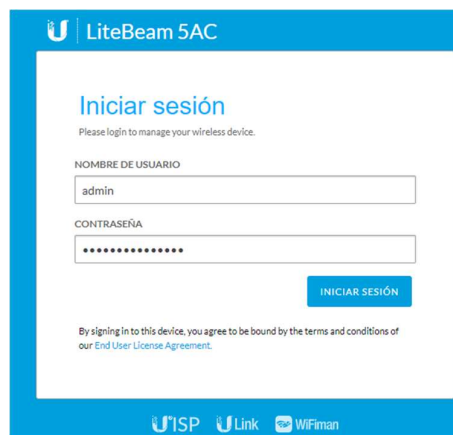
U | LiteBeam 5AC

Iniciar sesión

Please login to manage your wireless device.

NOMBRE DE USUARIO

admin

CONTRASEÑA

•••••••••••••••

INICIAR SESIÓN

By signing in to this device, you agree to be bound by the terms and conditions of our End User License Agreement.

UISP ULink WiFiman